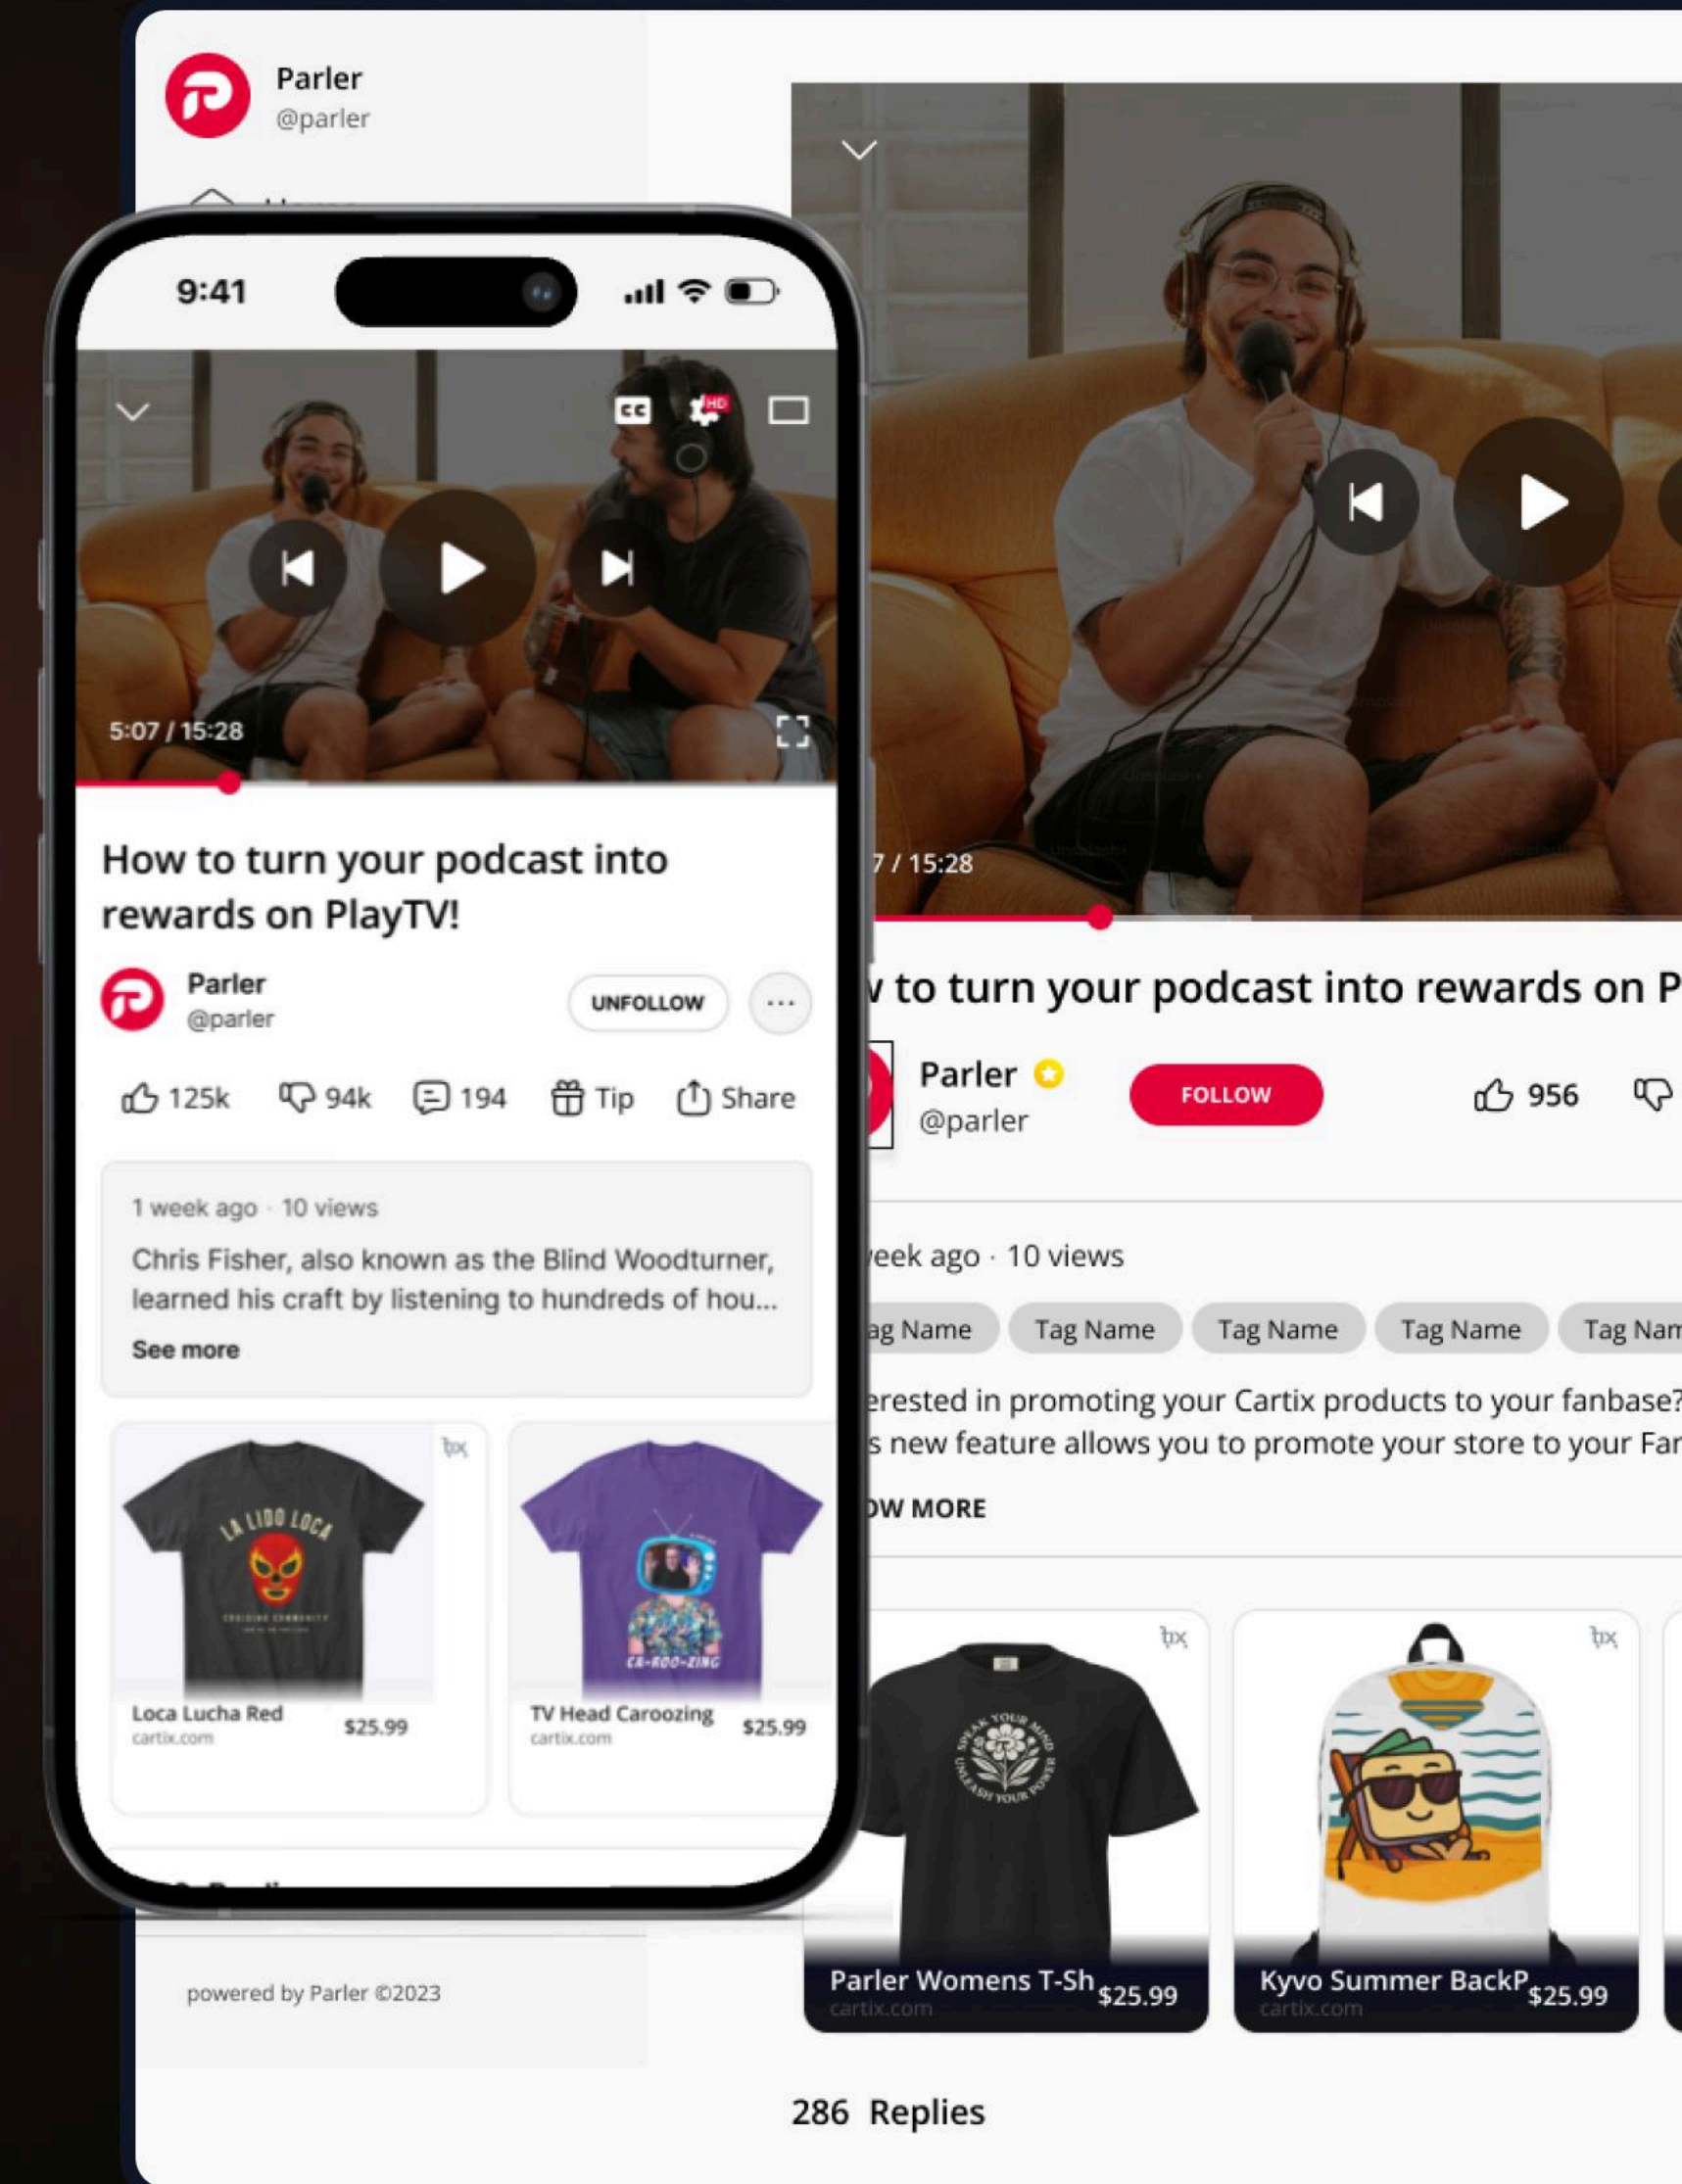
Parler
@parler

9:41

CC HD

5:07 / 15:28

How to turn your podcast into rewards on PlayTV!

Parler
@parler
UNFOLLOW
...

125k 94k 194 Tip Share

1 week ago · 10 views
Chris Fisher, also known as the Blind Woodturner, learned his craft by listening to hundreds of hou...
See more

LA LIDO LOCA
Loca Lucha Red $25.99
cartix.com

CA-ROO-ZING
TV Head Caroozing $25.99
cartix.com

7 / 15:28

v to turn your podcast into rewards on P

Parler
@parler
FOLLOW
956

eek ago · 10 views

ag Name Tag Name Tag Name Tag Name Tag Nam

erested in promoting your Cartix products to your fanbase?
s new feature allows you to promote your store to your Far
OW MORE

SPEAK YOUR MIND UNLEASH YOUR POWER
Parler Womens T-Sh $25.99
cartix.com

Kyvo Summer BackP $25.99
cartix.com

powered by Parler ©2023

286 Replies